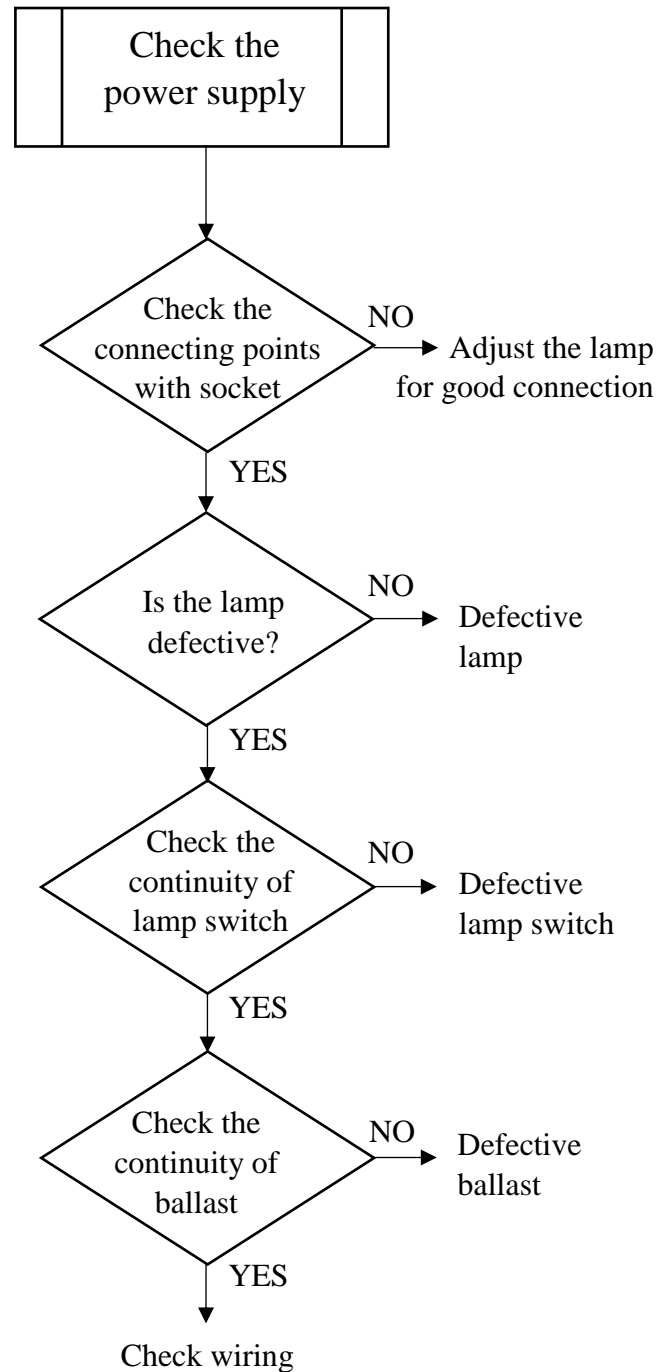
Check the power supply

Check the connecting points with socket

NO

Adjust the lamp for good connection

YES

Is the lamp defective?

NO

Defective lamp

YES

Check the continuity of lamp switch

NO

Defective lamp switch

YES

Check the continuity of ballast

NO

Defective ballast

YES

Check wiring